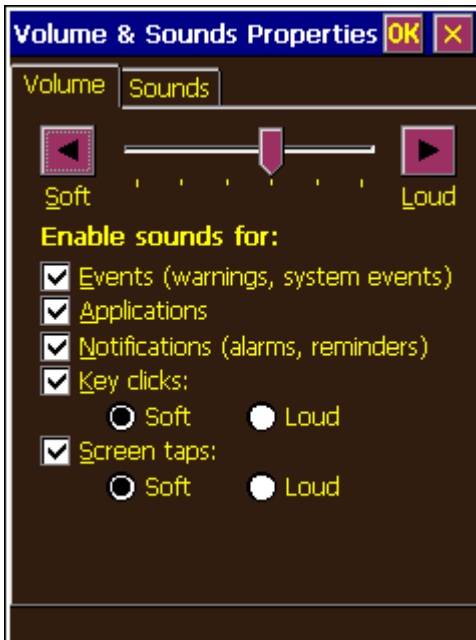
Volume & Sounds Properties OK ×

Volume Sounds

Soft Loud

Enable sounds for:

Events (warnings, system events)

Applications

Notifications (alarms, reminders)

Key clicks:

Soft Loud

Screen taps:

Soft Loud